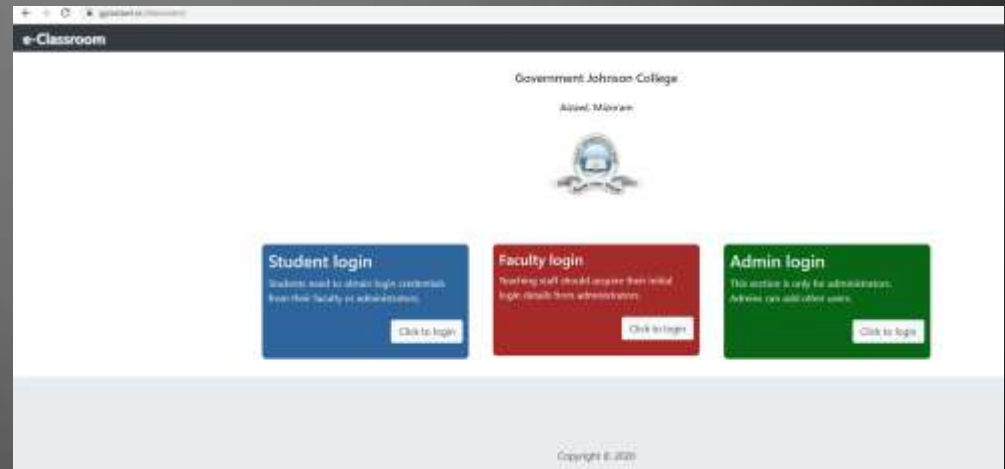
e-Classroom

Government Johnson College

Aizawl, Mizoram

Student login

Students need to obtain login credentials from their faculty or administrators.

Click to login

Faculty login

Teaching staff should acquire their initial login details from administrators.

Click to login

Admin login

This section is only for administrators. Admins can add other users.

Click to login

Copyright © 2020